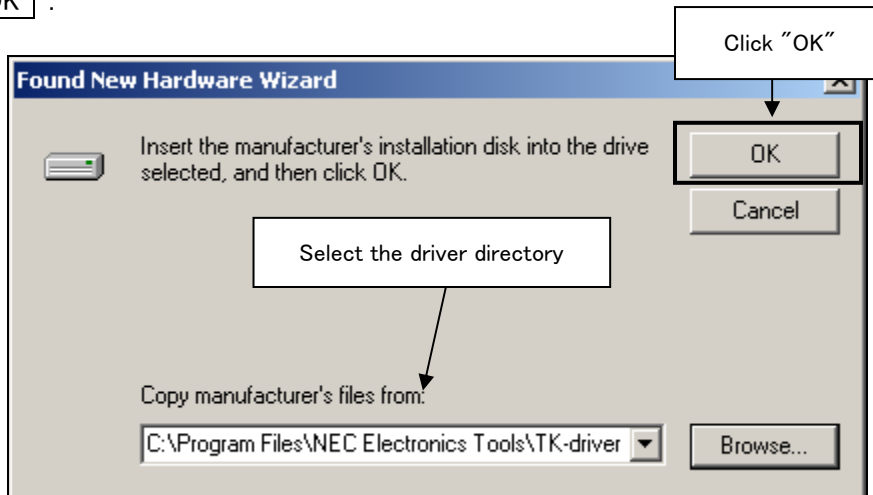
OK .

Click ″OK″

Found New Hardware Wizard

Insert the manufacturer's installation disk into the drive selected, and then click OK.

OK

Cancel

Select the driver directory

Copy manufacturer's files from:

C:\Program Files\NEC Electronics Tools\TK-driver

Browse...